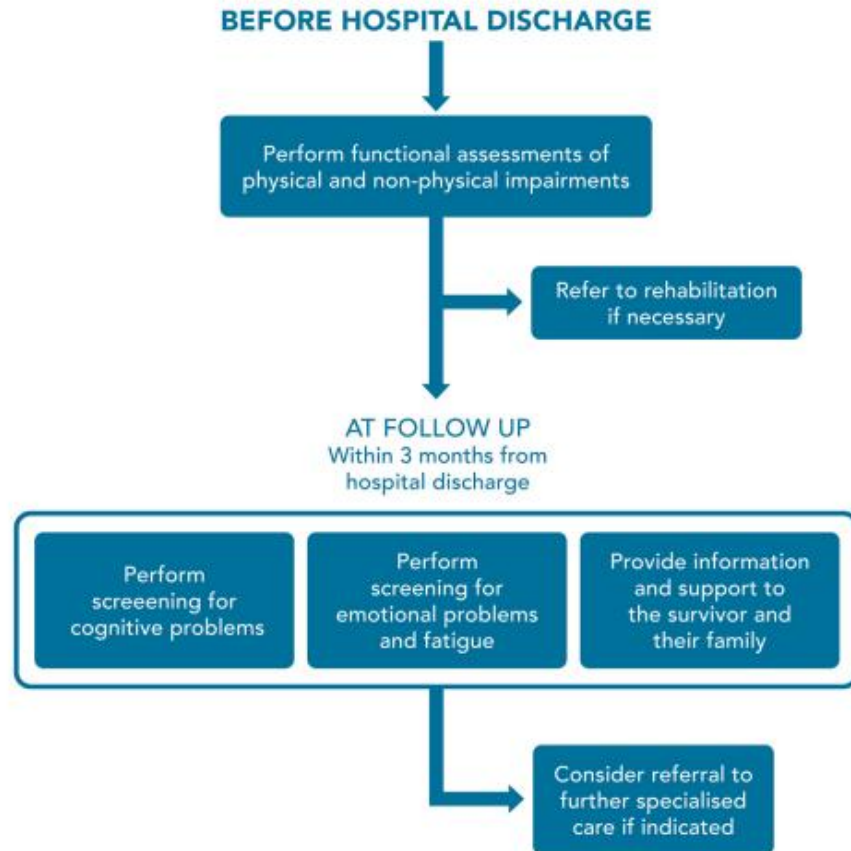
BEFORE HOSPITAL DISCHARGE

Perform functional assessments of physical and non-physical impairments

Refer to rehabilitation if necessary

AT FOLLOW UP
Within 3 months from hospital discharge

Perform screeening for cognitive problems

Perform screening for emotional problems and fatigue

Provide information and support to the survivor and their family

Consider referral to further specialised care if indicated